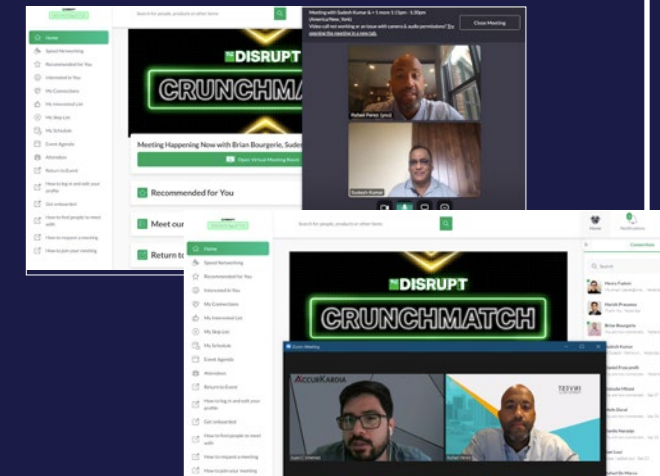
Search for people, products or other items

Home
Speed Networking
Recommended for You
Interested in You
My Connections
My Interested List
My Skip List
My Schedule
Event Agenda
Attendees
Return to Event
How to log in and edit your profile
Get onboarded
How to find people to meet with
How to request a meeting
How to join your meeting

TC DISRUPT
CRUNCHMATCH

Meeting Happening Now with Brian Bourgerie, Sudesh
Open Virtual Meeting Room

Recommended for You
Meet our
Return to

Meeting with Sudesh Kumar & • 1 more 5:15pm - 5:30pm (America/New_York)
Video call not working or in issue with camera & audio permissions? Try opening the meeting in a new tab.
Close Meeting

Rafael Perez (you)
Sudesh Kumar

Search for people, products or other items
Home
Notifications

Home
Speed Networking
Recommended for You
Interested in You
My Connections
My Interested List
My Skip List
My Schedule
Event Agenda
Attendees
Return to Event
How to log in and edit your profile
Get onboarded
How to find people to meet with
How to request a meeting
How to join your meeting

TC DISRUPT
CRUNCHMATCH

Zoom Meeting
ACCURKARDIA
TESVIR

Connections
Search
Henry Fabian
Harish Prasanna
Brian Bourgerie
Satish Kumar
Daniel Fruzzetti
Sanjeev Manan
Rafael Perez
Mark Zierel
Lucille Ferraira
Rafael De Moura